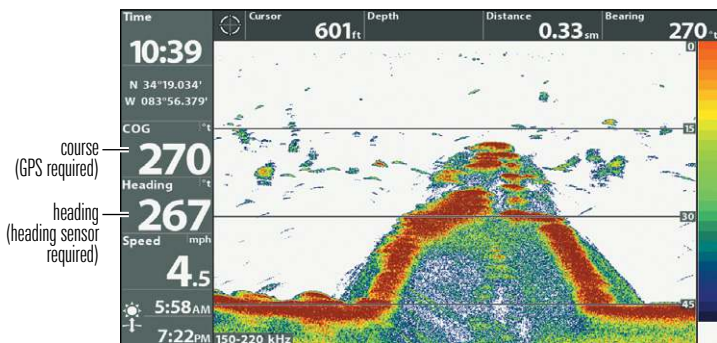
Time
10:39
N 34°19.034'
W 083°56.379'
COG °t
270
Heading °t
267
Speed mph
4.5
5:58AM
7:22PM

course (GPS required)
heading (heading sensor required)

Cursor
601ft
Depth
Distance
0.33sm
Bearing
270°t

0
15
30
45

150-220 kHz